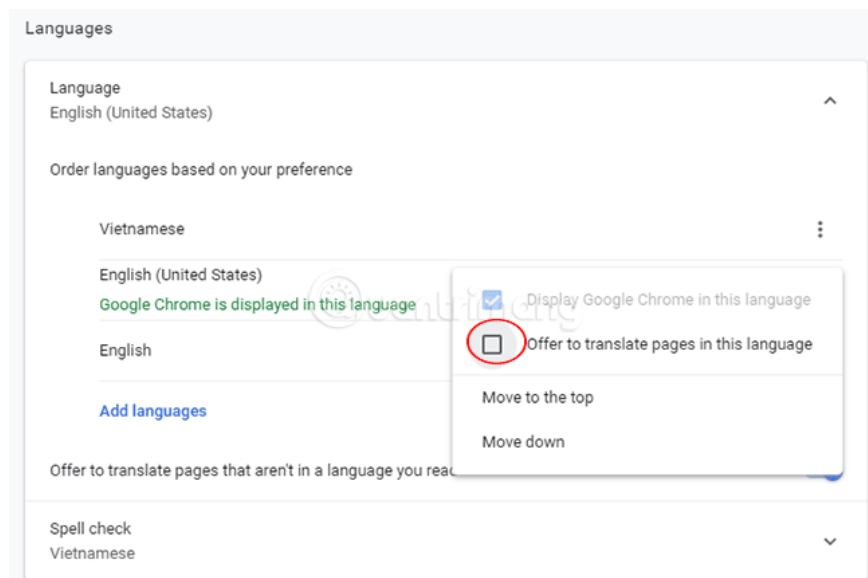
Languages

Language
English (United States)

Order languages based on your preference

Vietnamese

English (United States)
Google Chrome is displayed in this language

English

Add languages

Offer to translate pages that aren't in a language you rea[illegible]

Display Google Chrome in this language

Offer to translate pages in this language

Move to the top

Move down

Spell check
Vietnamese